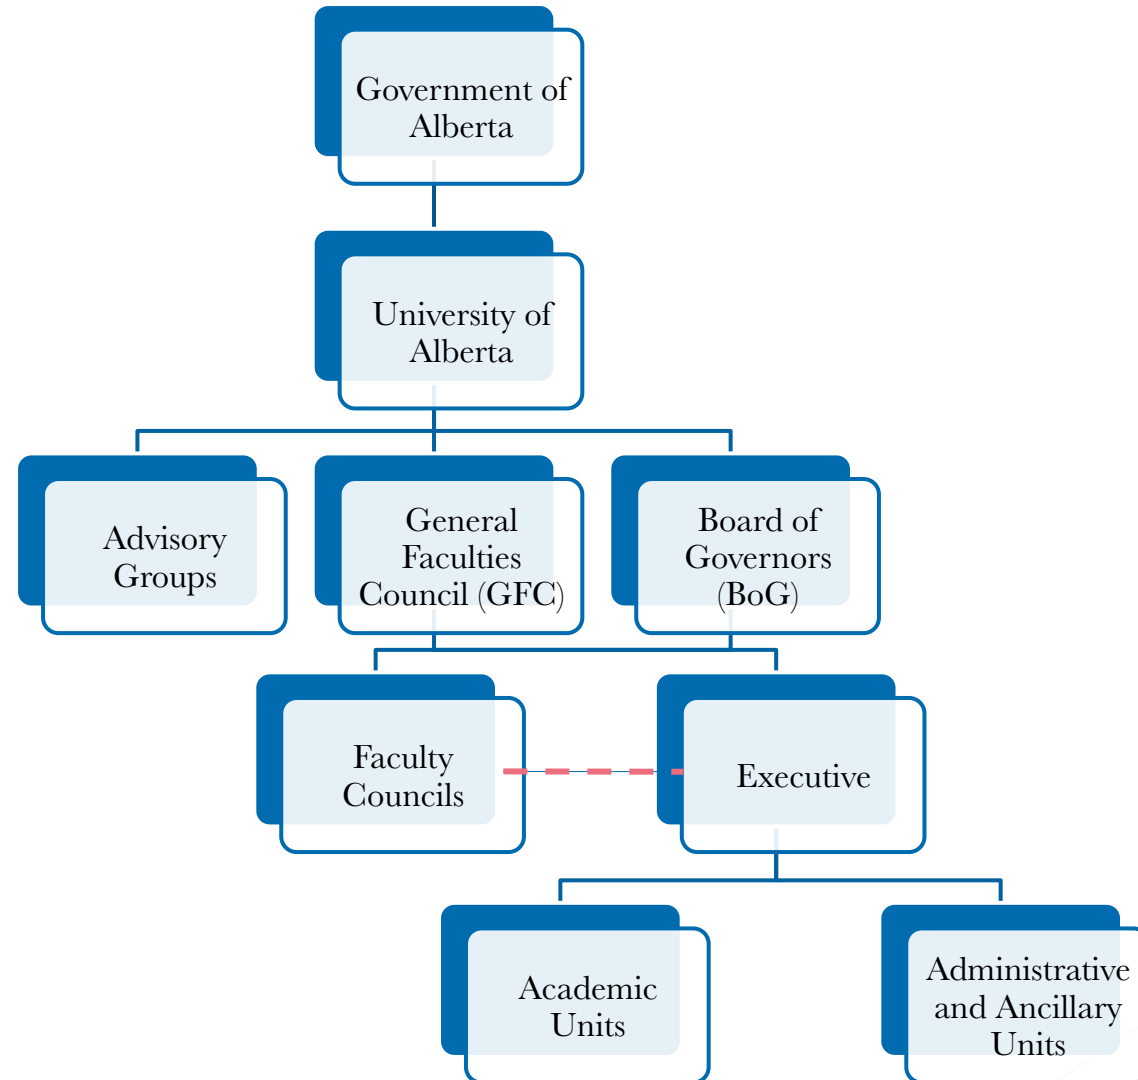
Government of Alberta

University of Alberta

Advisory Groups

General Faculties Council (GFC)

Board of Governors (BoG)

Faculty Councils

Executive

Academic Units

Administrative and Ancillary Units